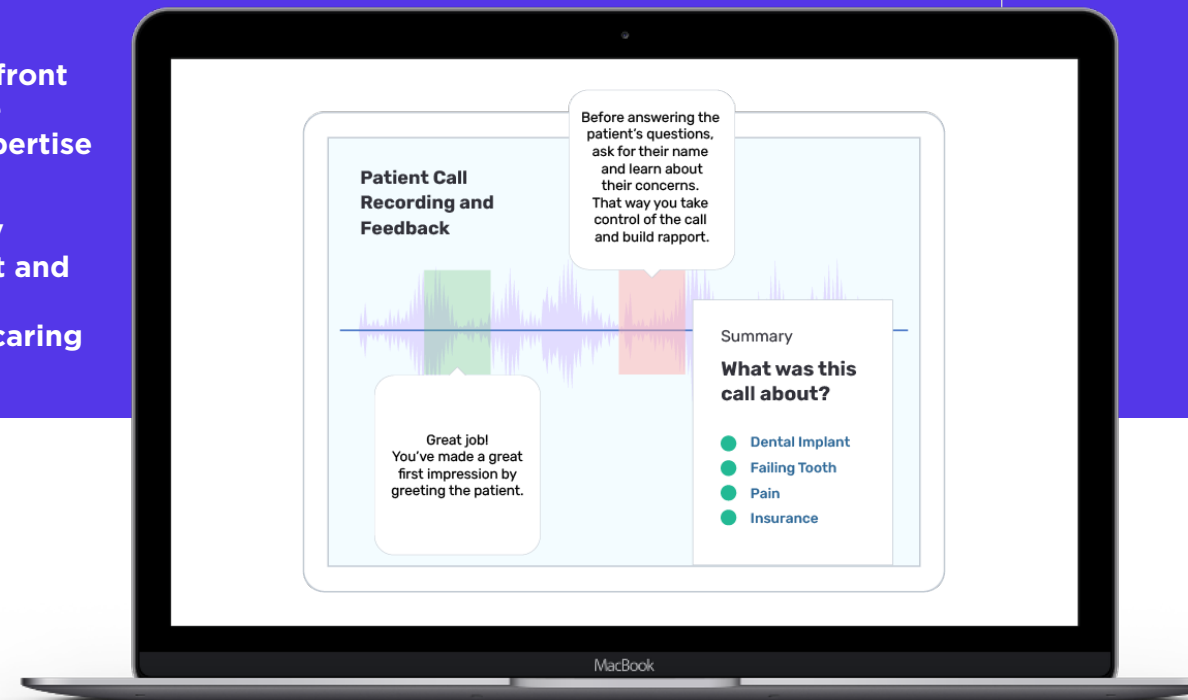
front
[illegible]
pertise
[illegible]
t and
caring

Patient Call Recording and Feedback

Before answering the patient's questions, ask for their name and learn about their concerns. That way you take control of the call and build rapport.

Great job! You've made a great first impression by greeting the patient.

Summary

What was this call about?

Dental Implant
Failing Tooth
Pain
Insurance

MacBook